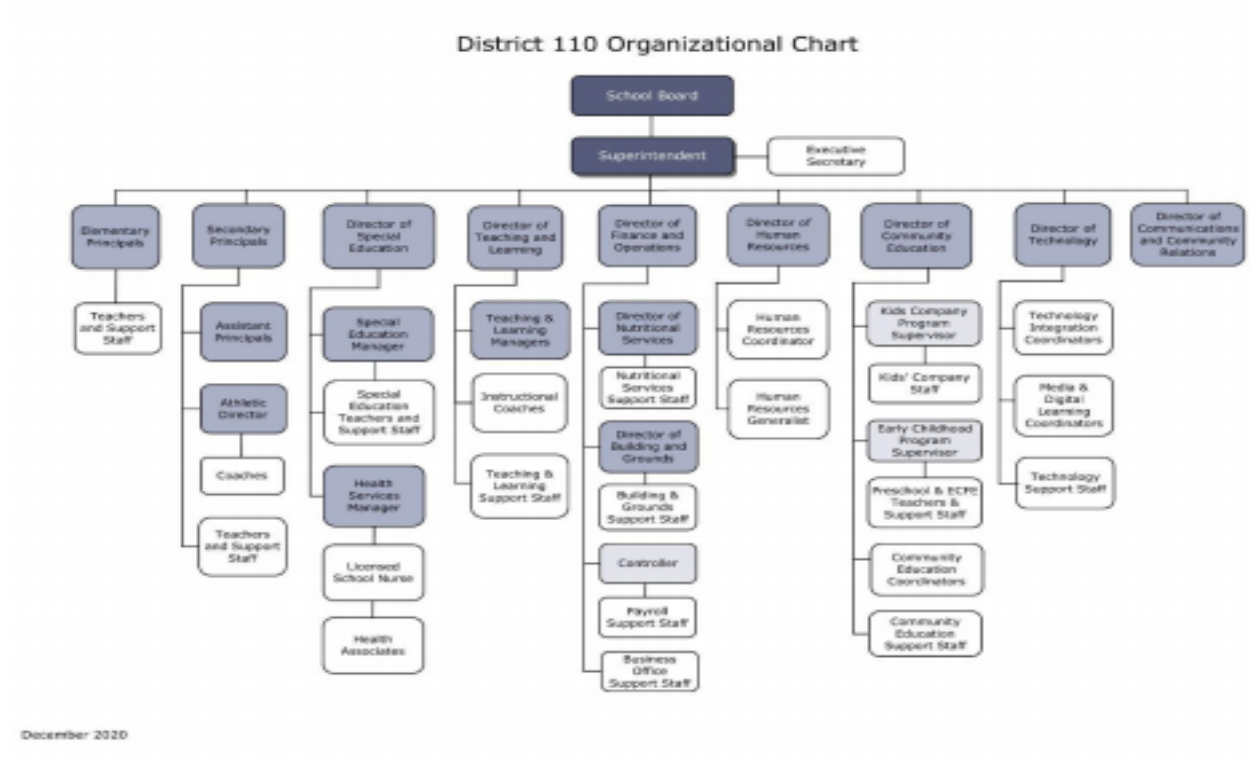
District 110 Organizational Chart

School Board

Superintendent

Executive Secretary

Elementary Principals

Teachers and Support Staff

Secondary Principals

Assistant Principals

Athletic Director

Coaches

Teachers and Support Staff

Director of Special Education

Special Education Manager

Special Education Teachers and Support Staff

Health Services Manager

Licensed School Nurse

Health Associates

Director of Teaching and Learning

Teaching & Learning Managers

Instructional Coaches

Teaching & Learning Support Staff

Director of Finance and Operations

Director of Nutritional Services

Nutritional Services Support Staff

Director of Building and Grounds

Building & Grounds Support Staff

Controller

Payroll Support Staff

Business Office Support Staff

Director of Human Resources

Human Resources Coordinator

Human Resources Generalist

Director of Community Education

Kids Company Program Supervisor

Kids' Company Staff

Early Childhood Program Supervisor

Preschool & ECFE Teachers & Support Staff

Community Education Coordinators

Community Education Support Staff

Director of Technology

Technology Integration Coordinators

Media & Digital Learning Coordinators

Technology Support Staff

Director of Communications and Community Relations

December 2020